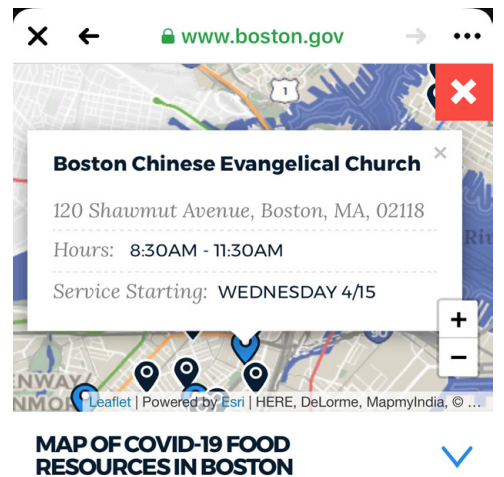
www.boston.gov

1

Boston Chinese Evangelical Church

120 Shawmut Avenue, Boston, MA, 02118

Hours: 8:30AM - 11:30AM

Service Starting: WEDNESDAY 4/15

Ri

NWAY

NMO

Leaflet | Powered by Esri | HERE, DeLorme, MapmyIndia, © ...

MAP OF COVID-19 FOOD RESOURCES IN BOSTON